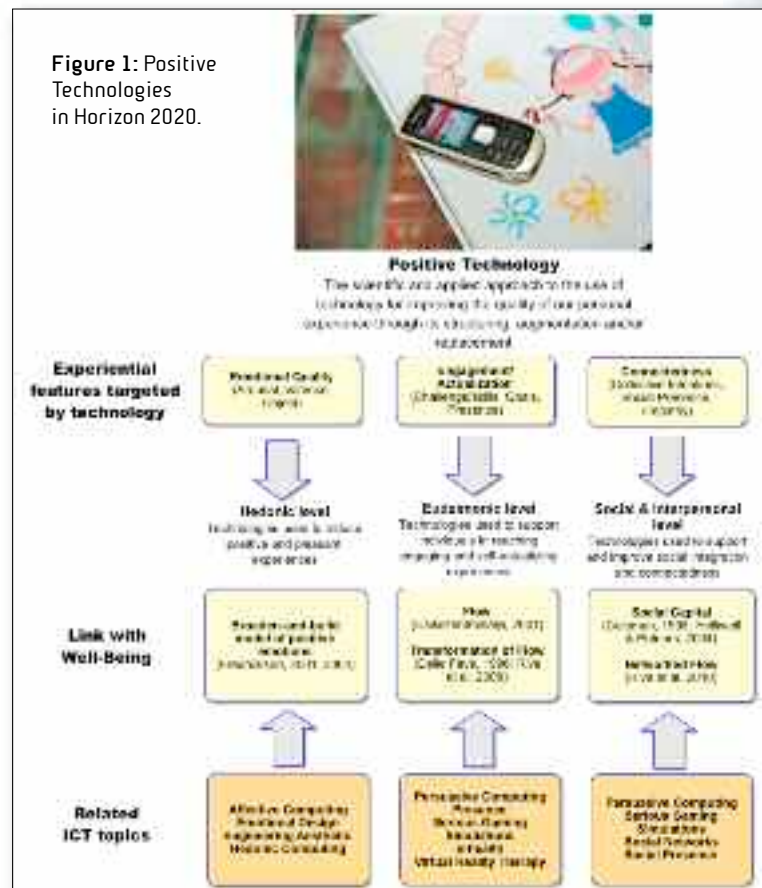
Figure 1: Positive Technologies in Horizon 2020.

Positive Technology
The scientific and applied approach to the use of technology for improving the quality of our personal experience through its structuring, augmentation and/or replacement

Experiential features targeted by technology

Emotional Quality (Affect, Pleasure, Valence)

Engagement/ Actualization (Challenge/Skills, Goals, Presence)

Connectedness (Social Integration, Social Presence, Intimacy)

Hedonic level
Technologies used to induce positive and pleasant experiences

Eudaimonic level
Technologies used to support individuals in reaching engaging and self-actualizing experiences

Social & Interpersonal level
Technologies used to support and improve social integration and connectedness

Link with Well-Being

Broaden-and-build model of positive emotions (Fredrickson, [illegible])

Flow ([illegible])

Transformation of Flow (Csikszentmihalyi, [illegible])

Social Capital ([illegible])

Networked Flow ([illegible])

Related ICT topics

Affective Computing
Emotional Design
Engagement/Aesthetic
Hedonic Computing

Persuasive Computing
Presence
Serious Gaming
Interactivity
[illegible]
Virtual Reality Therapy

Persuasive Computing
Serious Gaming
Simulations
Social Networks
Social Presence